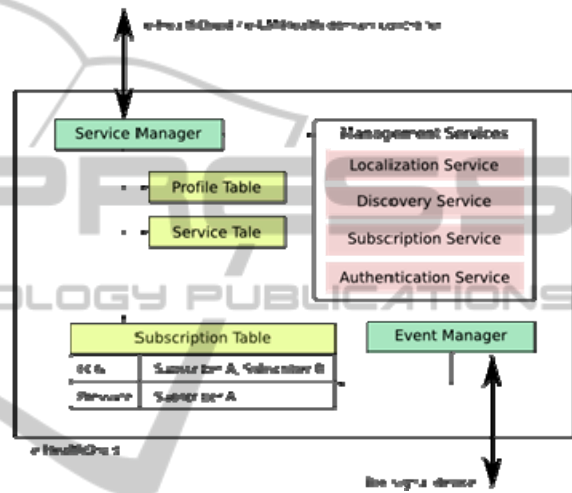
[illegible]

Service Manager

Management Services

Localization Service

Discovery Service

Subscription Service

Authentication Service

Profile Table

Service Tale

PRESS

OLOGY PUBLICATIONS

Subscription Table

| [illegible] | Subscriber A, Subscriber B |
|---|---|
| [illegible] | Subscriber A |

Event Manager

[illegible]

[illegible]